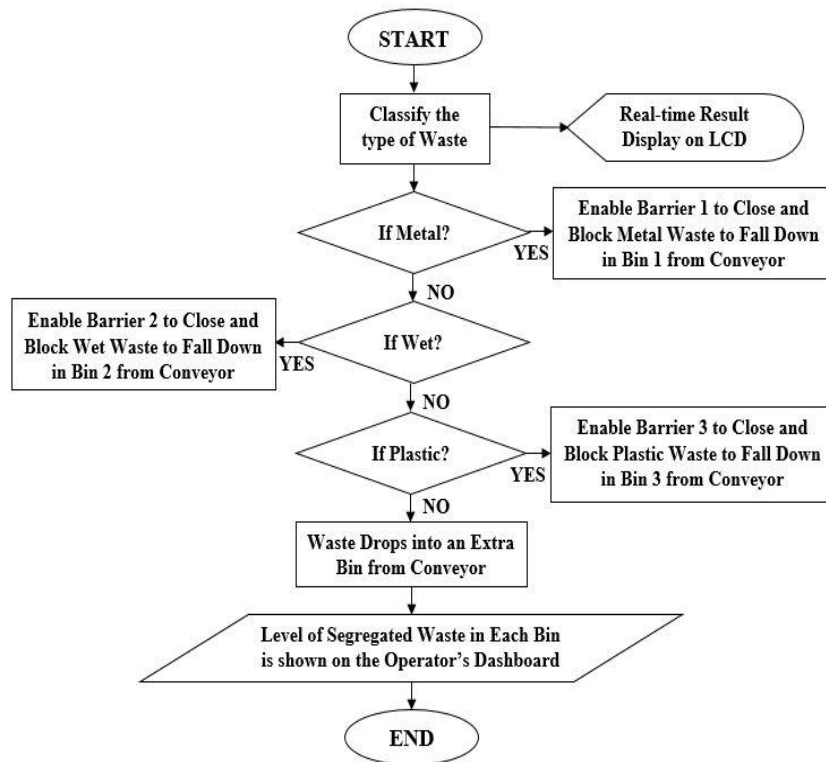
START

Classify the type of Waste

Real-time Result Display on LCD

If Metal?

YES

Enable Barrier 1 to Close and Block Metal Waste to Fall Down in Bin 1 from Conveyor

NO

If Wet?

YES

Enable Barrier 2 to Close and Block Wet Waste to Fall Down in Bin 2 from Conveyor

NO

If Plastic?

YES

Enable Barrier 3 to Close and Block Plastic Waste to Fall Down in Bin 3 from Conveyor

NO

Waste Drops into an Extra Bin from Conveyor

Level of Segregated Waste in Each Bin is shown on the Operator's Dashboard

END